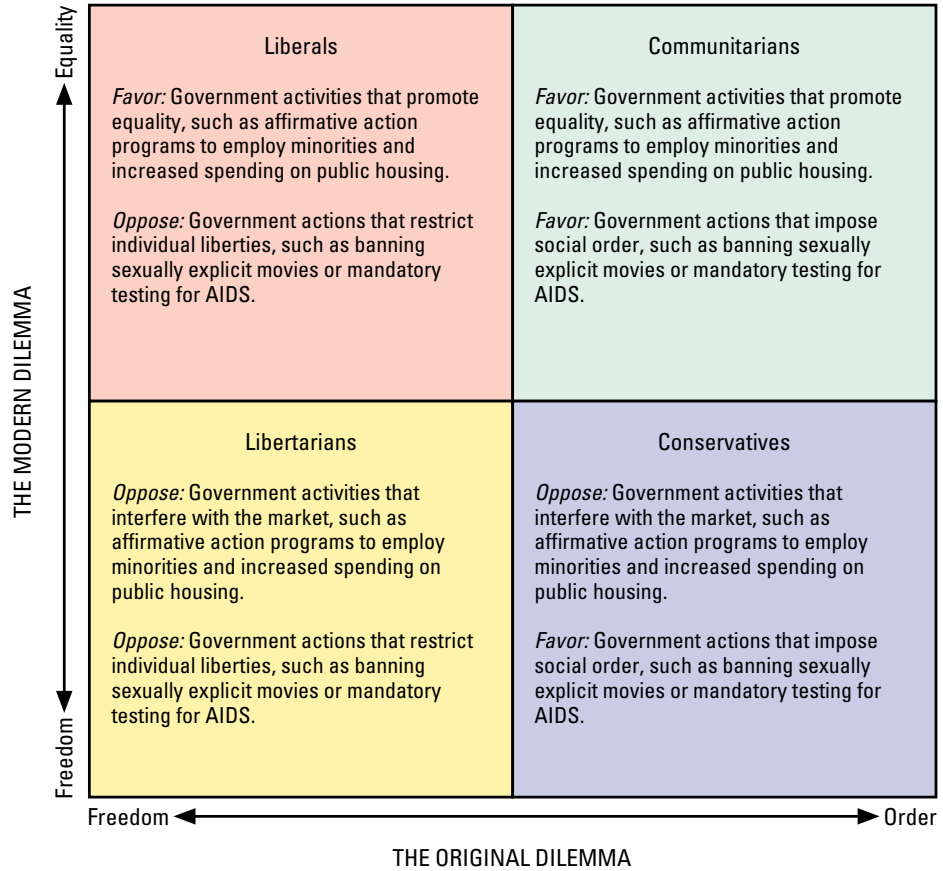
Equality

THE MODERN DILEMMA

Freedom

Liberals

Favor: Government activities that promote equality, such as affirmative action programs to employ minorities and increased spending on public housing.

Oppose: Government actions that restrict individual liberties, such as banning sexually explicit movies or mandatory testing for AIDS.

Communitarians

Favor: Government activities that promote equality, such as affirmative action programs to employ minorities and increased spending on public housing.

Favor: Government actions that impose social order, such as banning sexually explicit movies or mandatory testing for AIDS.

Libertarians

Oppose: Government activities that interfere with the market, such as affirmative action programs to employ minorities and increased spending on public housing.

Oppose: Government actions that restrict individual liberties, such as banning sexually explicit movies or mandatory testing for AIDS.

Conservatives

Oppose: Government activities that interfere with the market, such as affirmative action programs to employ minorities and increased spending on public housing.

Favor: Government actions that impose social order, such as banning sexually explicit movies or mandatory testing for AIDS.

Freedom

Order

THE ORIGINAL DILEMMA